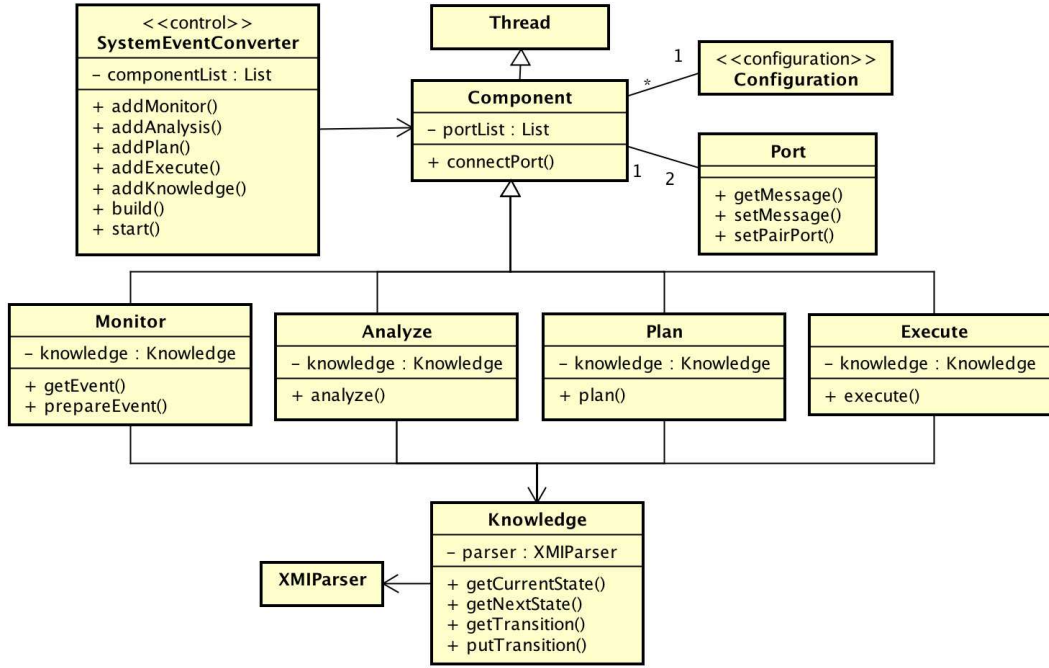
<<control>>
SystemEventConverter
- componentList : List
+ addMonitor()
+ addAnalysis()
+ addPlan()
+ addExecute()
+ addKnowledge()
+ build()
+ start()

Thread

Component
- portList : List
+ connectPort()

1
*
<<configuration>>
Configuration

1
2
Port
+ getMessage()
+ setMessage()
+ setPairPort()

Monitor
- knowledge : Knowledge
+ getEvent()
+ prepareEvent()

Analyze
- knowledge : Knowledge
+ analyze()

Plan
- knowledge : Knowledge
+ plan()

Execute
- knowledge : Knowledge
+ execute()

XMIParser

Knowledge
- parser : XMIParser
+ getCurrentState()
+ getNextState()
+ getTransition()
+ putTransition()